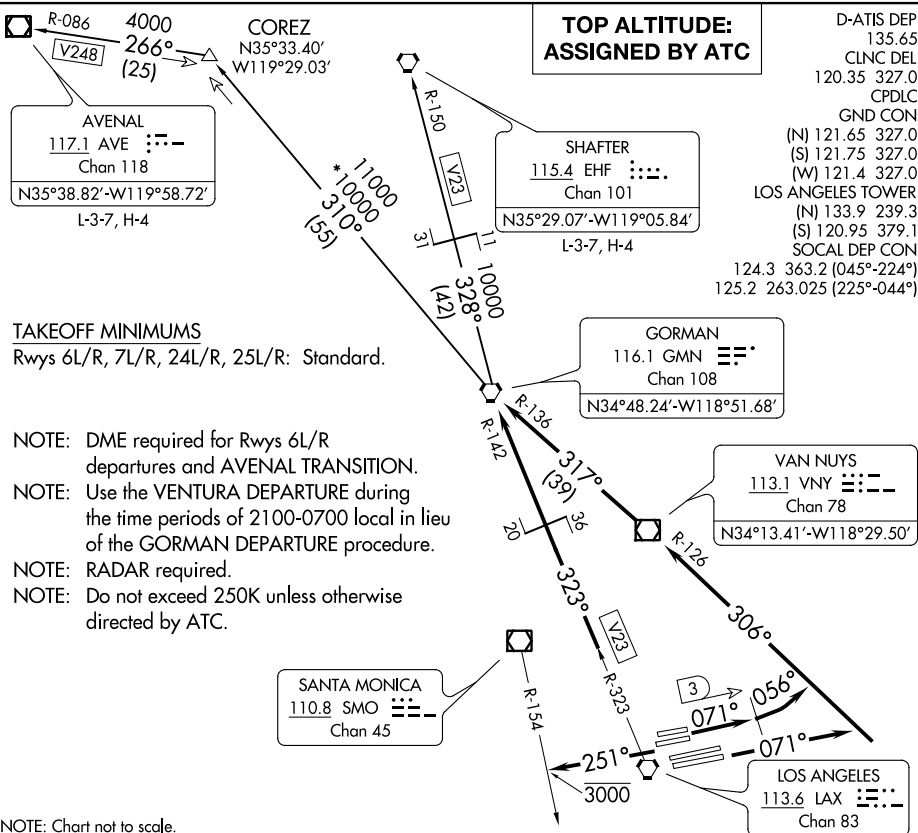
R-086
4000
266°
(25)
V248

COREZ
N35°33.40′
W119°29.03′

TOP ALTITUDE:
ASSIGNED BY ATC

D-ATIS DEP
135.65
CLNC DEL
120.35 327.0
CPDLC
GND CON
(N) 121.65 327.0
(S) 121.75 327.0
(W) 121.4 327.0
LOS ANGELES TOWER
(N) 133.9 239.3
(S) 120.95 379.1
SOCAL DEP CON
124.3 363.2 (045°-224°)
125.2 263.025 (225°-044°)

AVENAL
117.1 AVE
Chan 118
N35°38.82′-W119°58.72′
L-3-7, H-4

*11000
*10000
310°
(55)

R-150
V23

SHAFTER
115.4 EHF
Chan 101
N35°29.07′-W119°05.84′
L-3-7, H-4

31
11
10000
328°
(42)

TAKEOFF MINIMUMS
Rwys 6L/R, 7L/R, 24L/R, 25L/R: Standard.

GORMAN
116.1 GMN
Chan 108
N34°48.24′-W118°51.68′

NOTE: DME required for Rwys 6L/R departures and AVENAL TRANSITION.
NOTE: Use the VENTURA DEPARTURE during the time periods of 2100-0700 local in lieu of the GORMAN DEPARTURE procedure.
NOTE: RADAR required.
NOTE: Do not exceed 250K unless otherwise directed by ATC.

R-136
R-142
317°
(39)
20
36

VAN NUYS
113.1 VNY
Chan 78
N34°13.41′-W118°29.50′

R-126
323°
306°
V23
R-323

SANTA MONICA
110.8 SMO
Chan 45

R-154
3
071°
056°
251°
071°
3000

LOS ANGELES
113.6 LAX
Chan 83

NOTE: Chart not to scale.